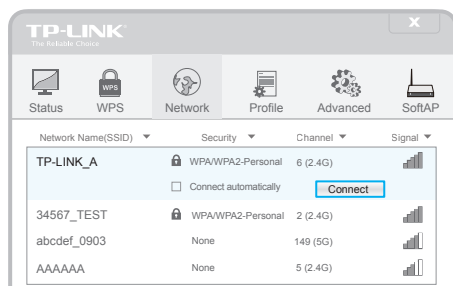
TP-LINK
The Reliable Choice

WPS

Status WPS Network Profile Advanced SoftAP

| Network Name(SSID) | Security | Channel | Signal |
|---|---|---|---|
| TP-LINK_A | WPA/WPA2-Personal | 6 (2.4G) | |
| Connect automatically | | Connect | |
| 34567_TEST | WPA/WPA2-Personal | 2 (2.4G) | |
| abcdef_0903 | None | 149 (5G) | |
| AAAAAA | None | 5 (2.4G) | |